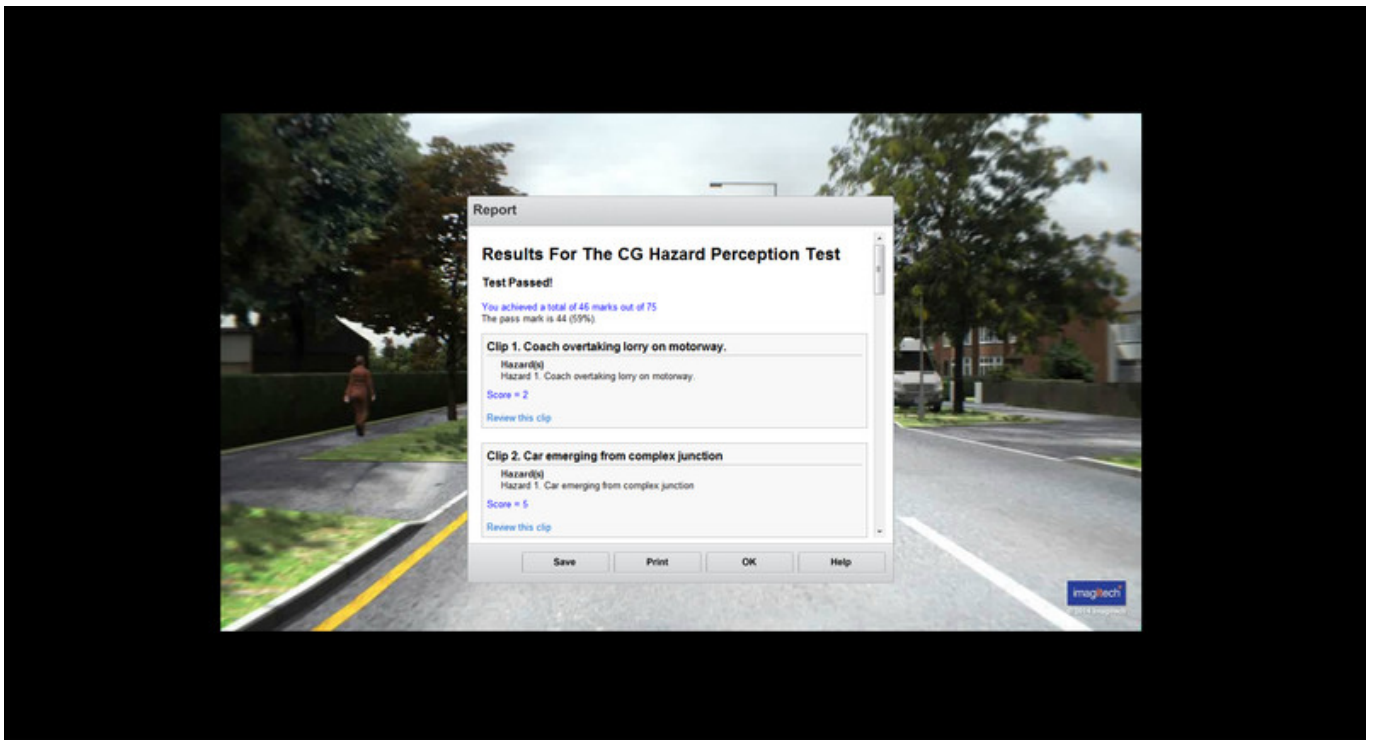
Report

Results For The CG Hazard Perception Test

Test Passed!

You achieved a total of 46 marks out of 75
The pass mark is 44 (59%).

Clip 1. Coach overtaking lorry on motorway.

Hazard(s)
Hazard 1. Coach overtaking lorry on motorway.

Score = 2

Review this clip

Clip 2. Car emerging from complex junction

Hazard(s)
Hazard 1. Car emerging from complex junction

Score = 5

Review this clip

Save Print OK Help

imagitech
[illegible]